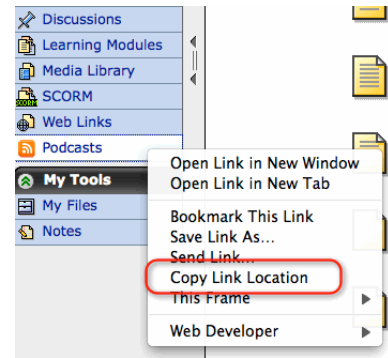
Discussions
Learning Modules
Media Library
SCORM
SCORM
Web Links
Podcasts
My Tools
My Files
Notes

Open Link in New Window
Open Link in New Tab
Bookmark This Link
Save Link As...
Send Link...
Copy Link Location
This Frame
Web Developer